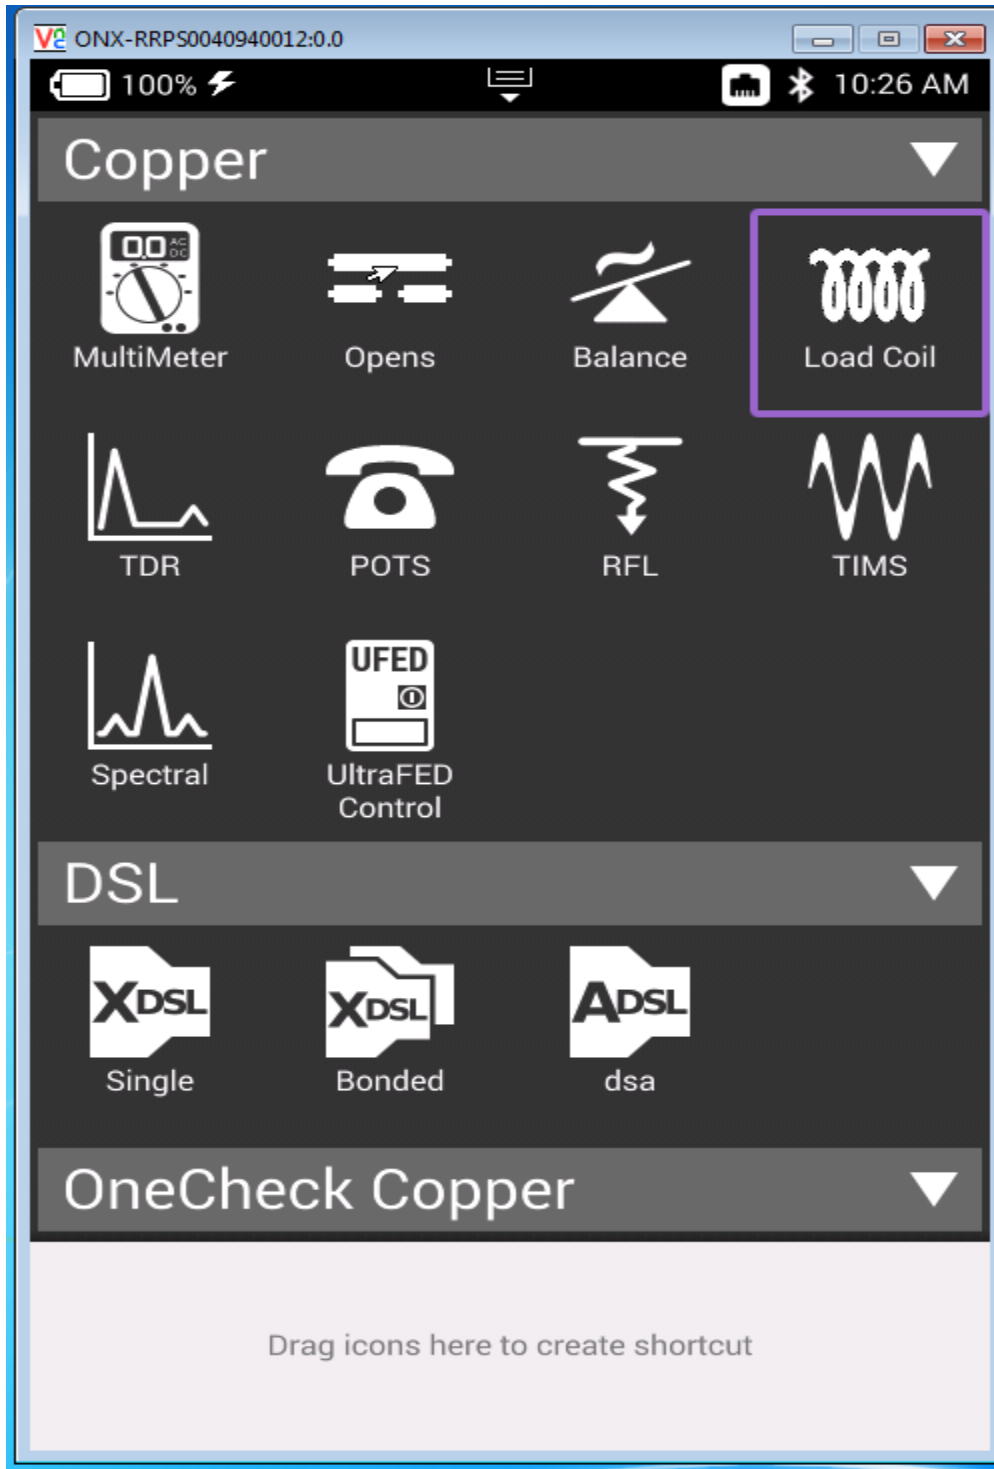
ONX-RRPS0040940012:0.0

100%

10:26 AM

Copper

0.0 AC DC

MultiMeter

Opens

Balance

Load Coil

TDR

POTS

RFL

TIMS

Spectral

UFED

UltraFED Control

DSL

XDSL

Single

XDSL

Bonded

ADSL

dsa

OneCheck Copper

Drag icons here to create shortcut